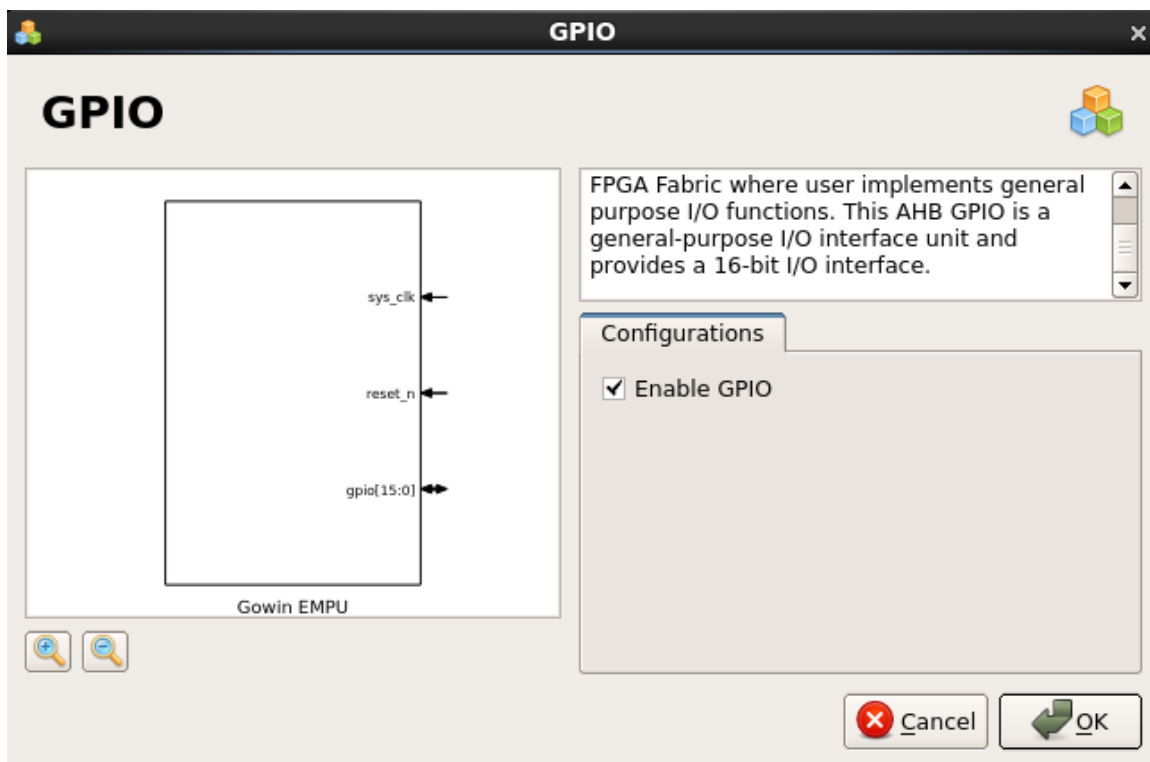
GPIO

GPIO

sys_clk

reset_n

gpio[15:0]

Gowin EMPU

FPGA Fabric where user implements general purpose I/O functions. This AHB GPIO is a general-purpose I/O interface unit and provides a 16-bit I/O interface.

Configurations

Enable GPIO

Cancel

OK